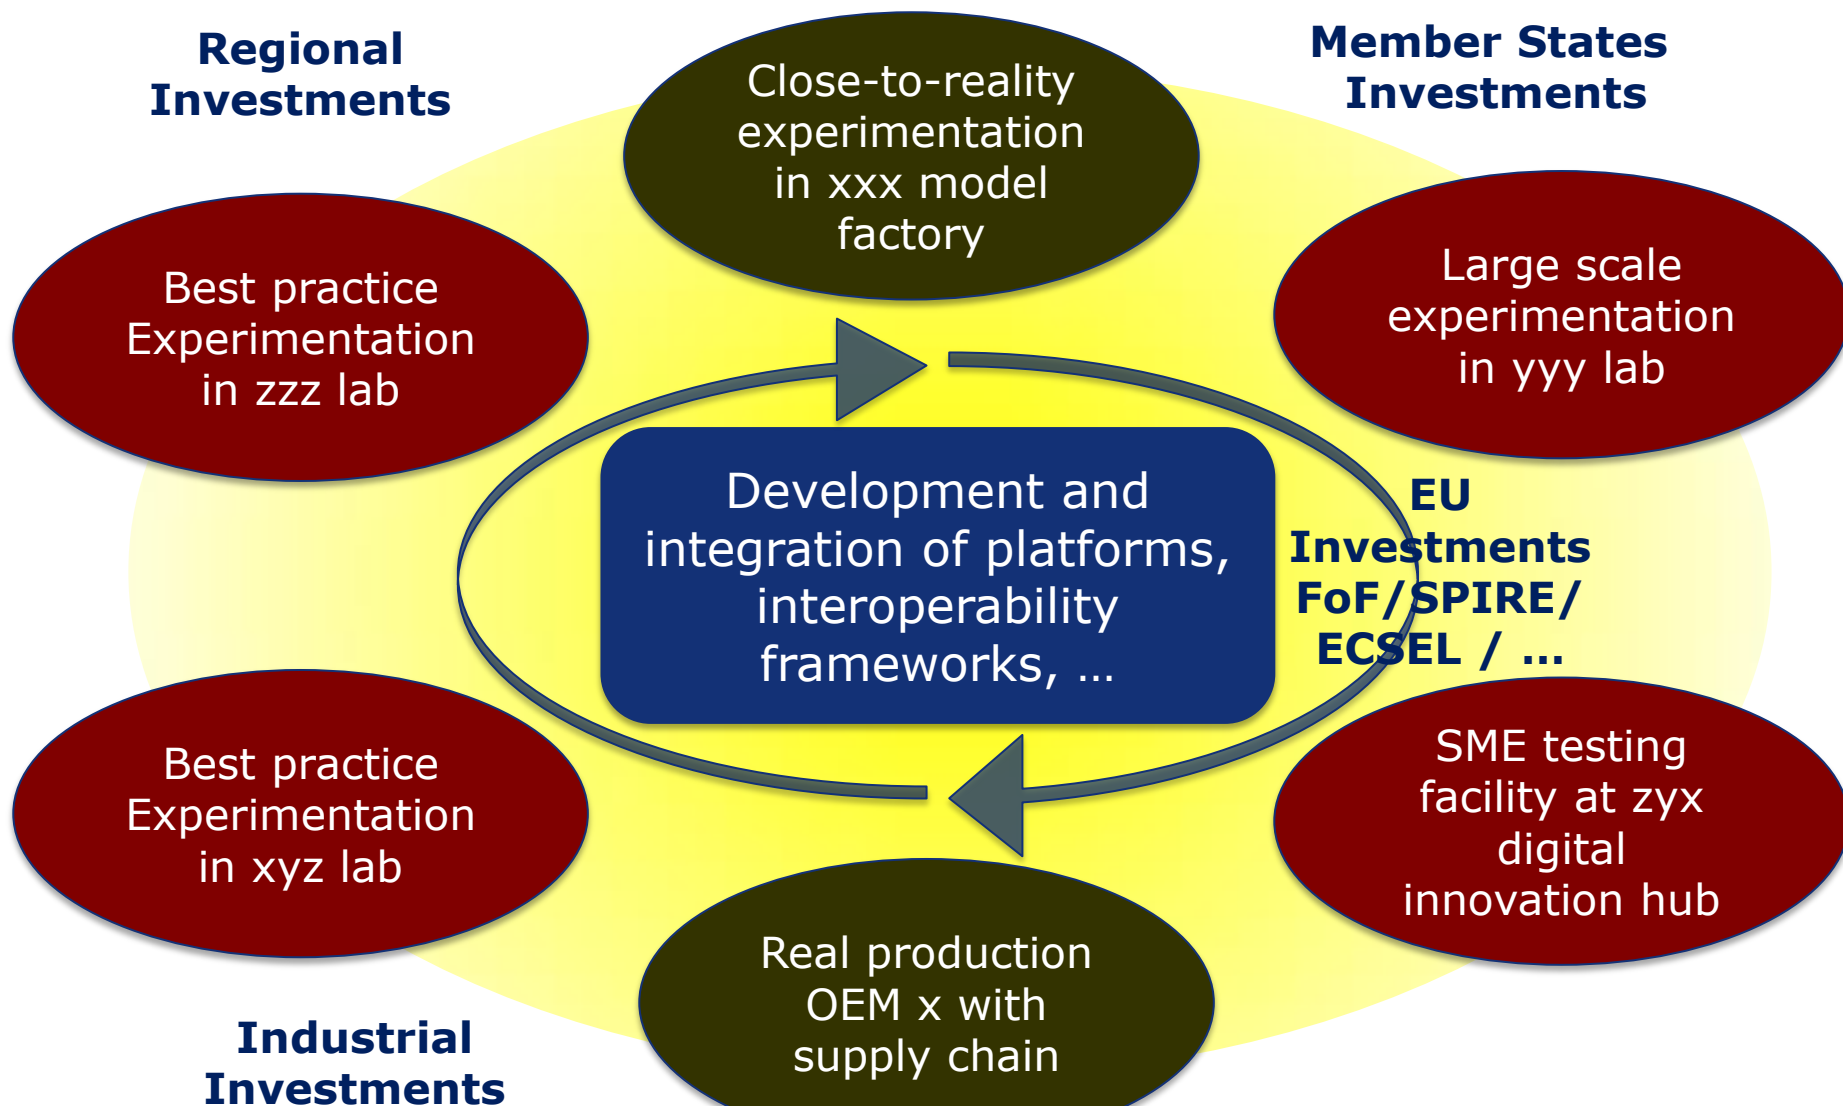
Regional Investments

Close-to-reality experimentation in xxx model factory

Member States Investments

Best practice Experimentation in zzz lab

Large scale experimentation in yyy lab

Development and integration of platforms, interoperability frameworks, …

EU Investments FoF/SPIRE/ ECSEL / …

Best practice Experimentation in xyz lab

SME testing facility at zyx digital innovation hub

Real production OEM x with supply chain

Industrial Investments